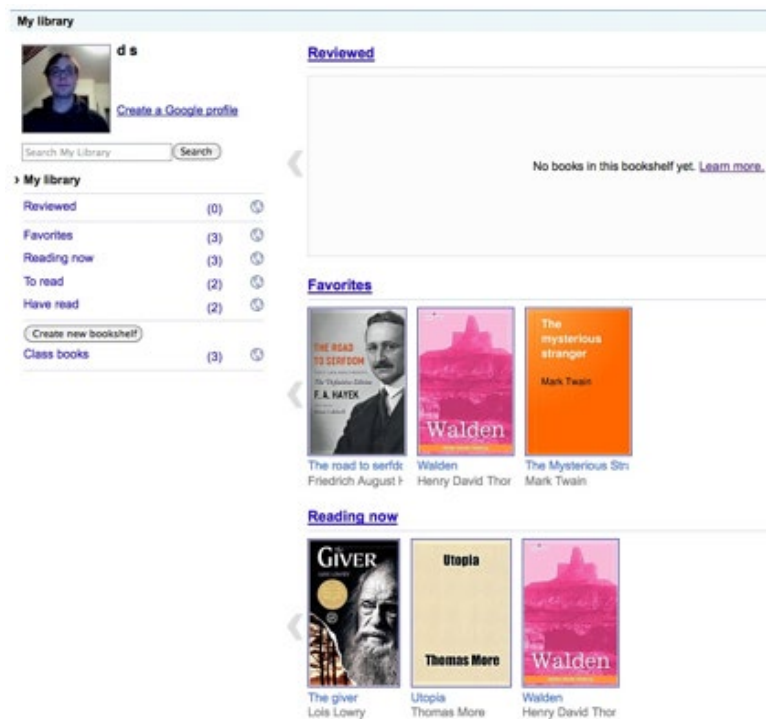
My library

d s

Create a Google profile

Search My Library Search

› My library

Reviewed (0)

Favorites (3)

Reading now (3)

To read (2)

Have read (2)

Create new bookshelf

Class books (3)

Reviewed

No books in this bookshelf yet. Learn more.

Favorites

THE ROAD TO SERFDOM

F. A. HAYEK

Walden

The mysterious stranger

Mark Twain

The road to serfdo
Friedrich August H

Walden
Henry David Thor

The Mysterious Str
Mark Twain

Reading now

GIVER

Utopia

Thomas More

Walden

The giver
Lois Lowry

Utopia
Thomas More

Walden
Henry David Thor